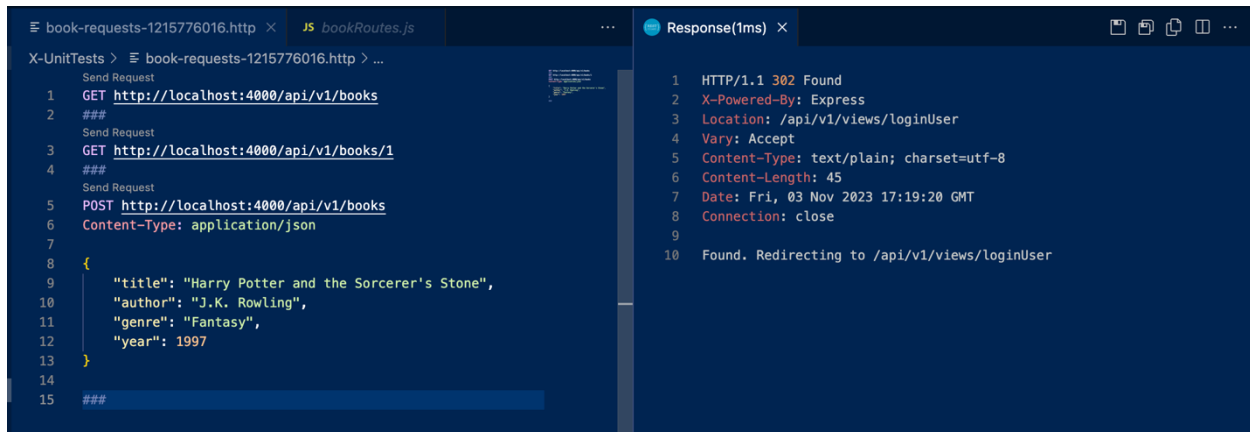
book-requests-1215776016.http JS bookRoutes.js ···

Response(1ms) ×

X-UnitTests > book-requests-1215776016.http > ...

Send Request
1 GET http://localhost:4000/api/v1/books
2 ###
Send Request
3 GET http://localhost:4000/api/v1/books/1
4 ###
Send Request
5 POST http://localhost:4000/api/v1/books
6 Content-Type: application/json
7
8 {
9 "title": "Harry Potter and the Sorcerer's Stone",
10 "author": "J.K. Rowling",
11 "genre": "Fantasy",
12 "year": 1997
13 }
14
15 ###

1 HTTP/1.1 302 Found
2 X-Powered-By: Express
3 Location: /api/v1/views/loginUser
4 Vary: Accept
5 Content-Type: text/plain; charset=utf-8
6 Content-Length: 45
7 Date: Fri, 03 Nov 2023 17:19:20 GMT
8 Connection: close
9
10 Found. Redirecting to /api/v1/views/loginUser